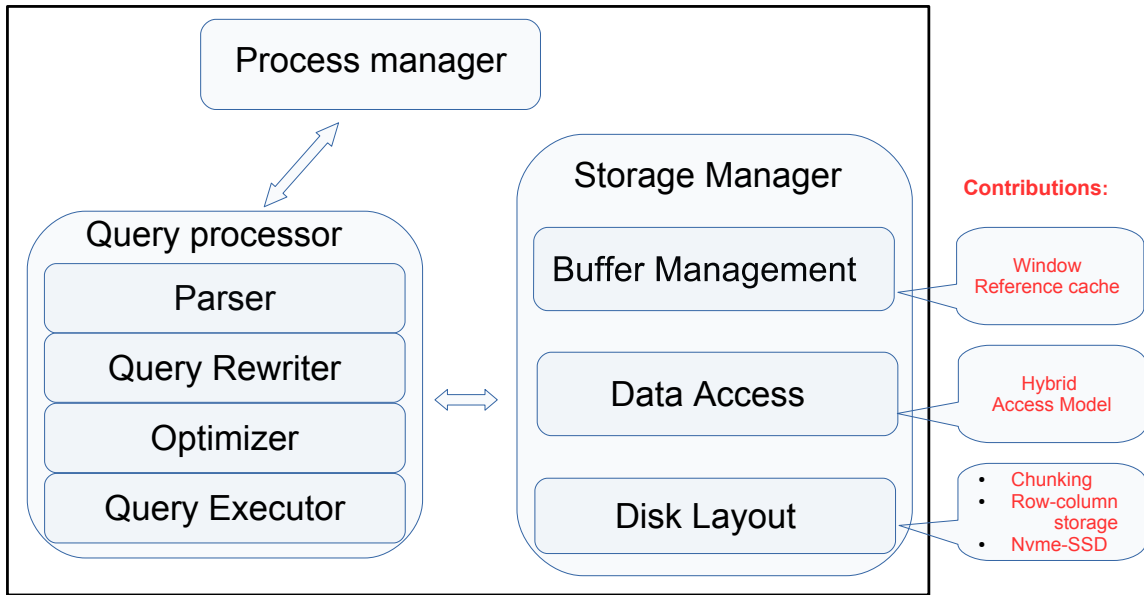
Process manager

Query processor

Parser

Query Rewriter

Optimizer

Query Executor

Storage Manager

Buffer Management

Data Access

Disk Layout

Contributions:

Window Reference cache

Hybrid Access Model

- Chunking
- Row-column storage
- Nvme-SSD